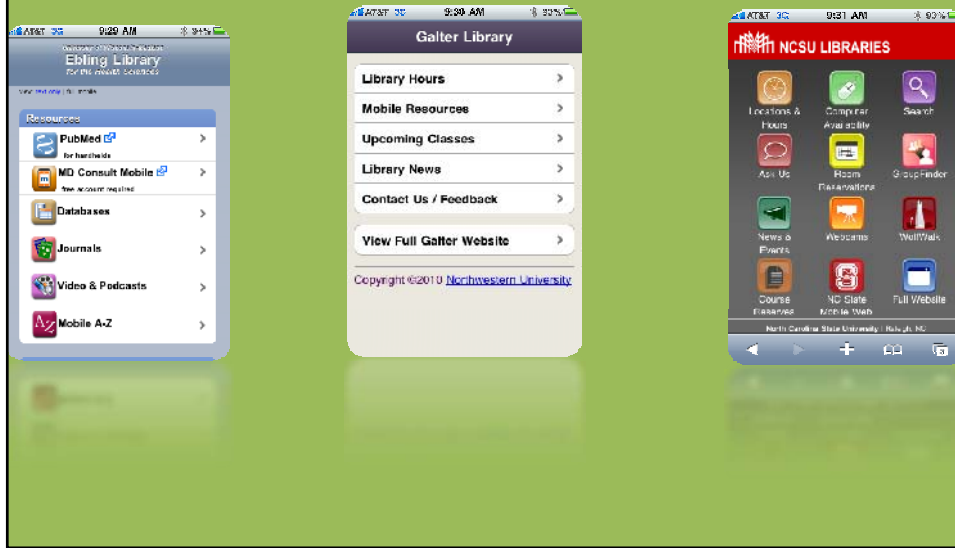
AT&T 3G 9:29 AM 94%

University of Wisconsin-Madison
Ebling Library
for the Health Sciences

View Full Site | Mobile

Resources

PubMed
for handhelds

MD Consult Mobile
free account required

Databases

Journals

Video & Podcasts

Mobile A-Z

AT&T 3G 9:30 AM 93%

Galter Library

Library Hours

Mobile Resources

Upcoming Classes

Library News

Contact Us / Feedback

View Full Galter Website

Copyright ©2010 Northwestern University

AT&T 3G 9:31 AM 90%

NCSU LIBRARIES

Locations & Hours

Computer Availability

Search

Ask Us

Room Reservations

GroupFinder

News & Events

Webcams

WolfWalk

Course Reserves

NC State Mobile Web

Full Website

North Carolina State University | Raleigh, NC